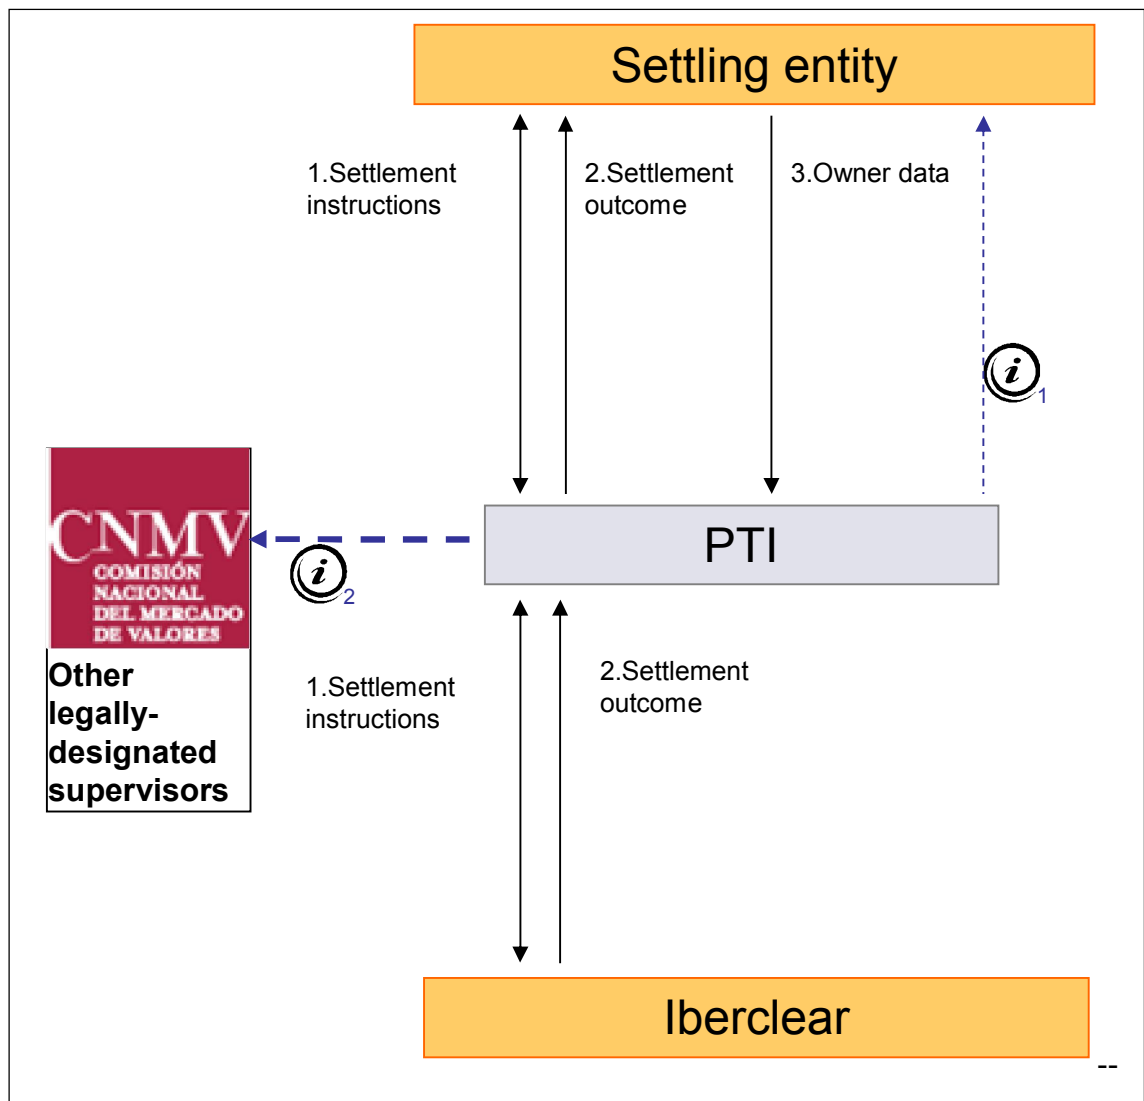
Settling entity

1.Settlement instructions

2.Settlement outcome

3.Owner data

$i$ 1

CNMV
COMISIÓN NACIONAL DEL MERCADO DE VALORES

Other legally-designated supervisors

$i$ 2

PTI

1.Settlement instructions

2.Settlement outcome

Iberclear

--